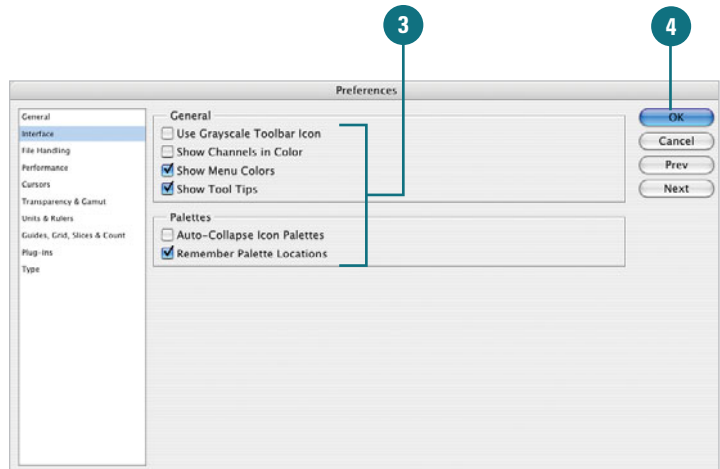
3

4

Preferences

General
Interface
File Handling
Performance
Cursors
Transparency & Gamut
Units & Rulers
Guides, Grid, Slices & Count
Plug-Ins
Type

General
Use Grayscale Toolbar Icon
Show Channels in Color
Show Menu Colors
Show Tool Tips

Palettes
Auto-Collapse Icon Palettes
Remember Palette Locations

OK
Cancel
Prev
Next